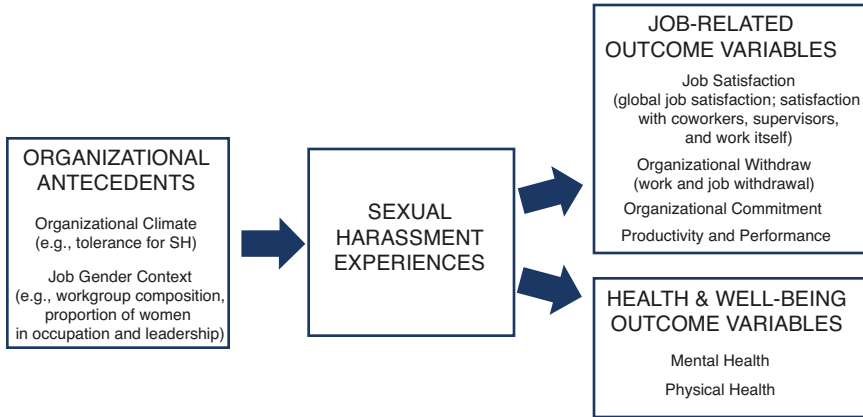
ORGANIZATIONAL ANTECEDENTS

Organizational Climate (e.g., tolerance for SH)

Job Gender Context (e.g., workgroup composition, proportion of women in occupation and leadership)

SEXUAL HARASSMENT EXPERIENCES

JOB-RELATED OUTCOME VARIABLES

Job Satisfaction (global job satisfaction; satisfaction with coworkers, supervisors, and work itself)

Organizational Withdraw (work and job withdrawal)

Organizational Commitment

Productivity and Performance

HEALTH & WELL-BEING OUTCOME VARIABLES

Mental Health

Physical Health